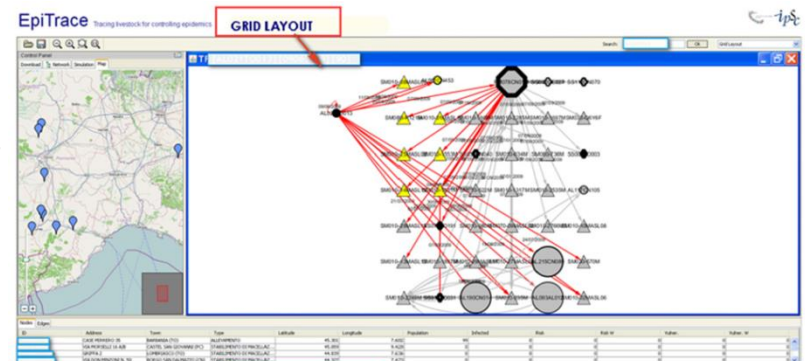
EpiTrace Tracing livestock for controlling epidemics

GRID LAYOUT

Search: OK Grid Layout

Control Panel
Download Network Simulation Map

Nodes Edges

| ID | Address | Town | Type | Latitude | Longitude | Population | Infected | Risk | Risk W | Vulner. | Vulner. W |
|---|---|---|---|---|---|---|---|---|---|---|---|
| | CASE PERASSO 36 | BARBANIA (TO) | ALLEVAMENTO | 45.301 | 7.602 | | | | | | |
| | VIA PORTIOLO 16 ALB | CASTEL SAN GIOVANNI (PC) | STABILIMENTO DI MACELLAZ | 45.056 | 9.426 | | | | | | |
| | GRIPPA 2 | LOMBRIASCO (TO) | STABILIMENTO DI MACELLAZ | 44.836 | 7.636 | | | | | | |
| | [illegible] | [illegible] | STABILIMENTO DI MACELLAZ | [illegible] | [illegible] | | | | | | |